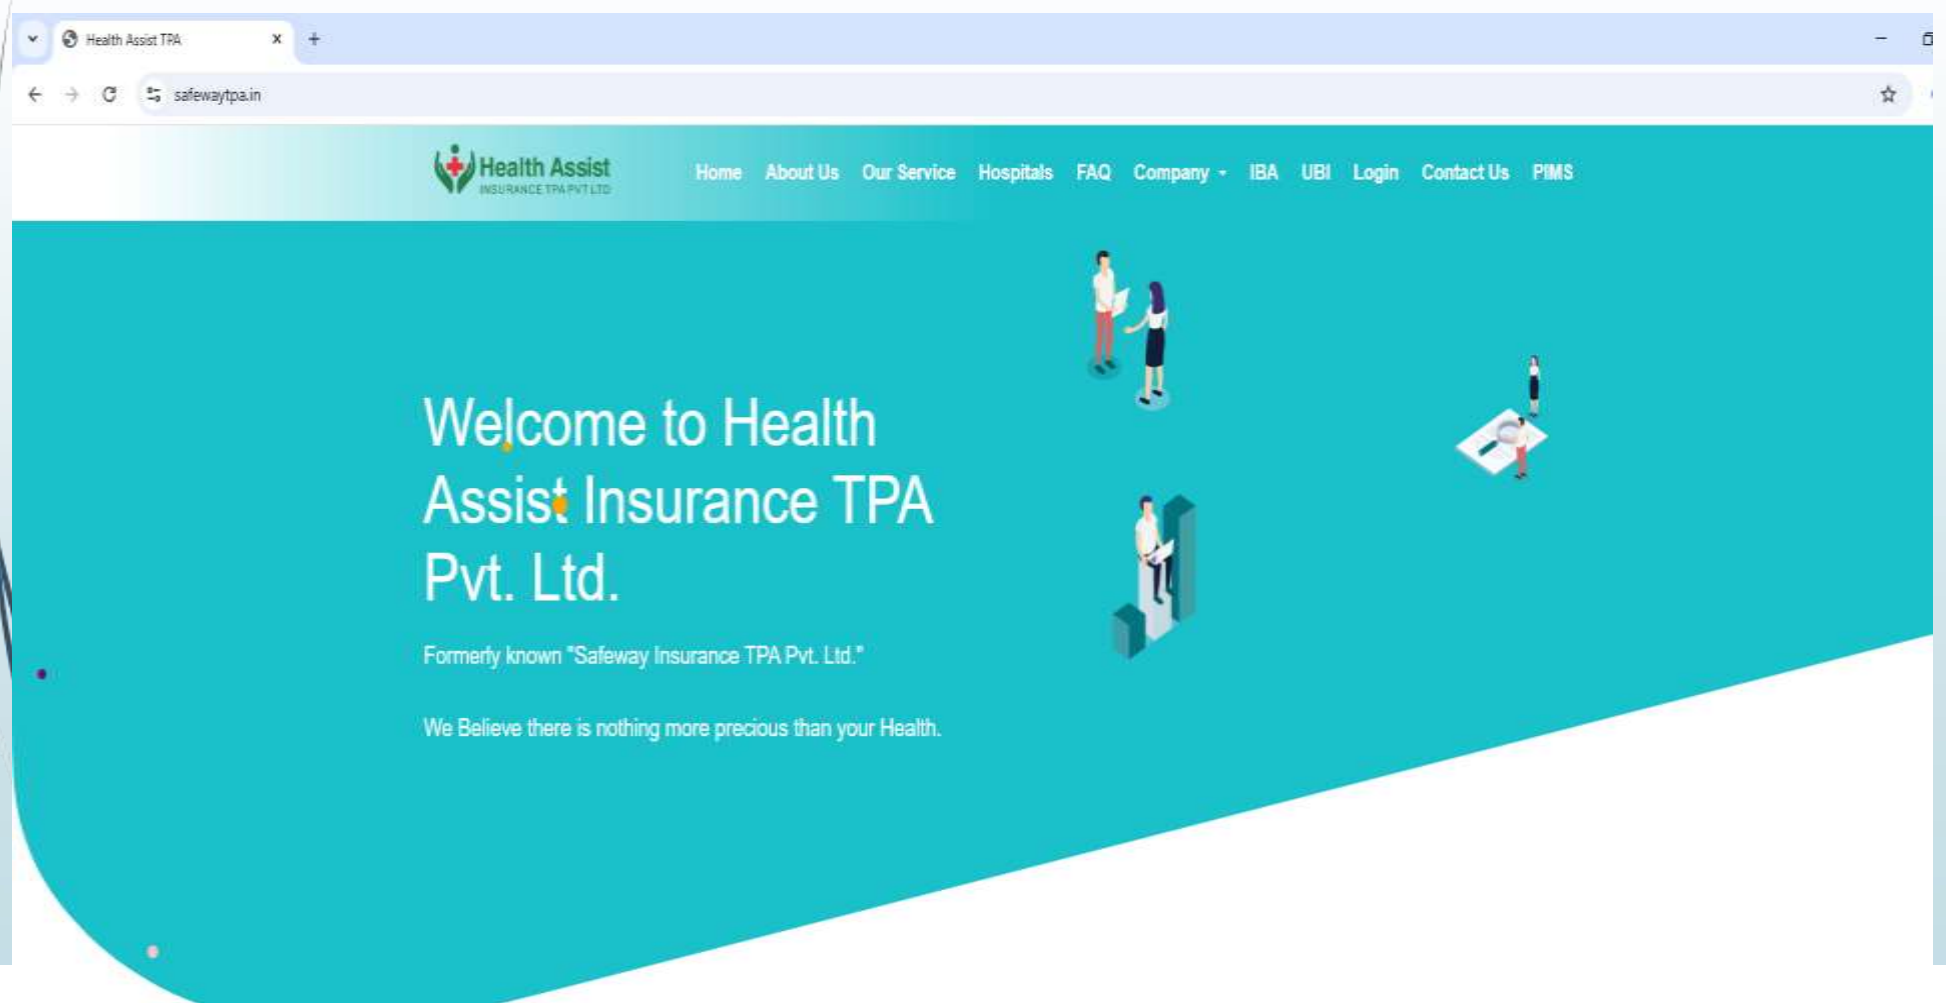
Health Assist TPA

safewaytpa.in

Health Assist
INSURANCE TPA PVT LTD

Home About Us Our Service Hospitals FAQ Company IBA UBI Login Contact Us PIMS

Welcome to Health Assist Insurance TPA Pvt. Ltd.

Formerly known "Safeway Insurance TPA Pvt. Ltd."

We Believe there is nothing more precious than your Health.